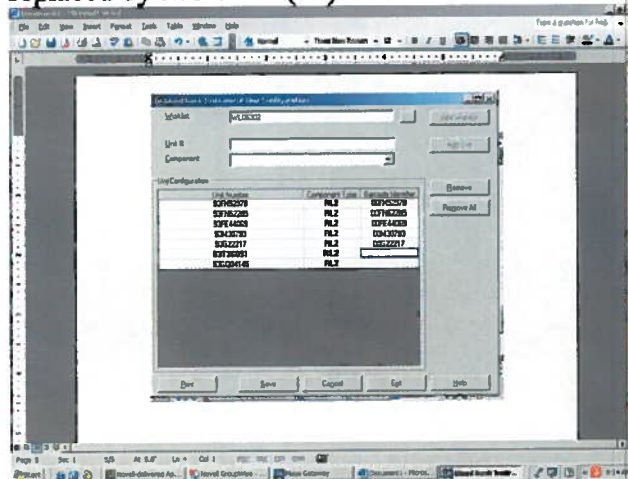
File Edit View Insert Format Tools Table Window Help

Type a question for help

Worklist WL08302

Unit # Component

Unit Configuration

| Unit Number | Component Code | Barcode Identifier |
|---|---|---|
| 03F452578 | FIL2 | 03F452578 |
| 03F762285 | FIL2 | 03F762285 |
| 03F64059 | FIL2 | 03F64059 |
| 03430783 | FIL2 | 03430783 |
| 03G22217 | FIL2 | 03G22217 |
| 03F36891 | FIL2 | |
| 03G204146 | FIL2 | |

Remove

Remove All

Print Save Cancel Exit Help

Page 1 Sec 1 1/1 At 5.8" Ln Col 1

Start